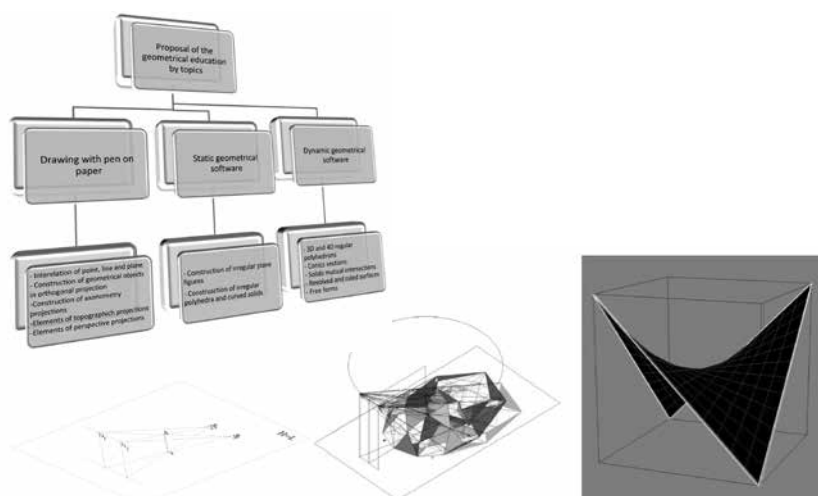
Proposal of the geometrical education by topics

Drawing with pen on paper

Static geometrical software

Dynamic geometrical software

- Interelation of point, line and plane
- Construction of geometrical objects in orthogonal projection
-Construction of axonometry projections
-Elements of topographich projections
-Elements of perspective projections

- Construction of irregular plane figures
- Construction of irregular polyhedra and curved solids

- 3D and 4D regular polyhedrons
- Conic sections
- Solids mutual intersections
- Revolved and ruled surfaces
- Free forms